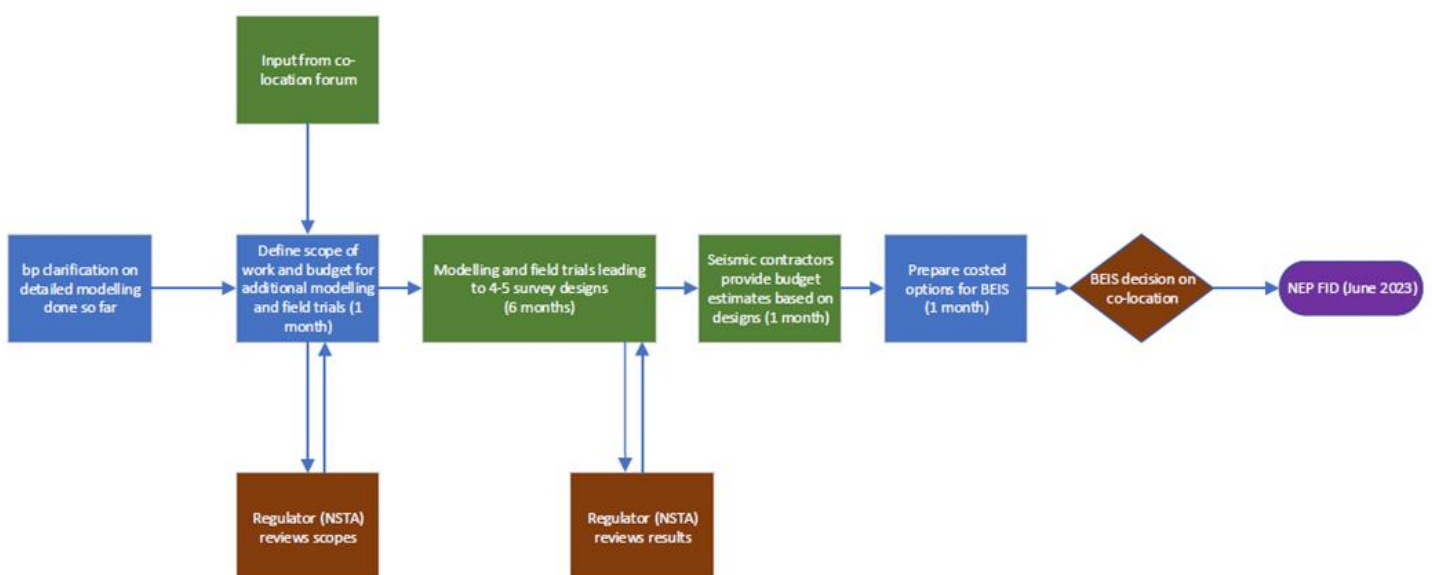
Input from co-location forum

bp clarification on detailed modelling done so far

Define scope of work and budget for additional modelling and field trials (1 month)

Modelling and field trials leading to 4-5 survey designs (6 months)

Seismic contractors provide budget estimates based on designs (1 month)

Prepare costed options for BEIS (1 month)

BEIS decision on co-location

NEP FID (June 2023)

Regulator (NSTA) reviews scopes

Regulator (NSTA) reviews results